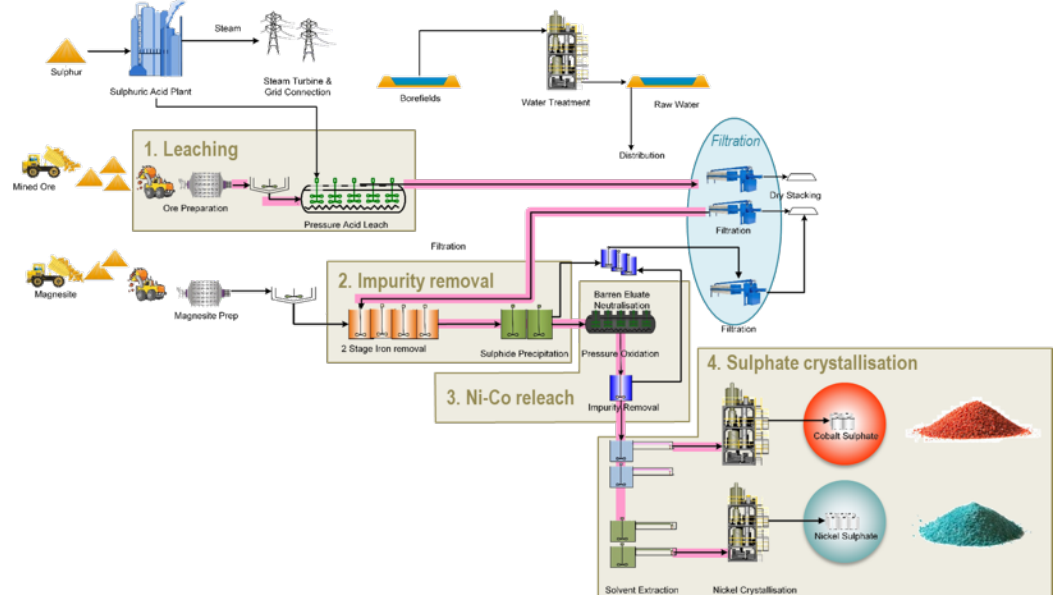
Sulphur

Sulphuric Acid Plant

Steam

Steam Turbine & Grid Connection

Borefields

Water Treatment

Raw Water

Distribution

1. Leaching

Mined Ore

Ore Preparation

Pressure Acid Leach

Filtration

Dry Stacking

Filtration

Filtration

Magnesite

Magnesite Prep

2. Impurity removal

2 Stage Iron removal

Sulphide Precipitation

Barren Eluate Neutralisation

Pressure Oxidation

Filtration

3. Ni-Co releach

Impurity Removal

4. Sulphate crystallisation

Cobalt Sulphate

Nickel Sulphate

Solvent Extraction

Nickel Crystallisation